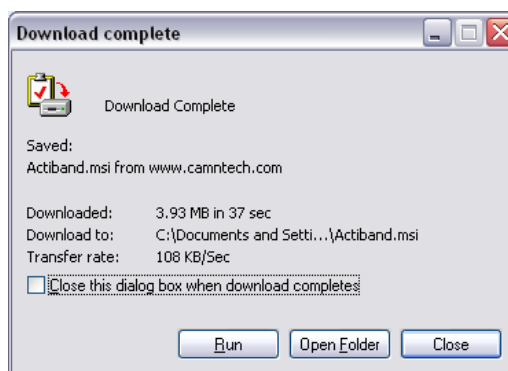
Download complete

Download Complete

Saved:
Actiband.msi from www.camntech.com

| Downloaded: | 3.93 MB in 37 sec |
|---|---|
| Download to: | C:\Documents and Setti...\Actiband.msi |
| Transfer rate: | 108 KB/Sec |

Close this dialog box when download completes

Run Open Folder Close